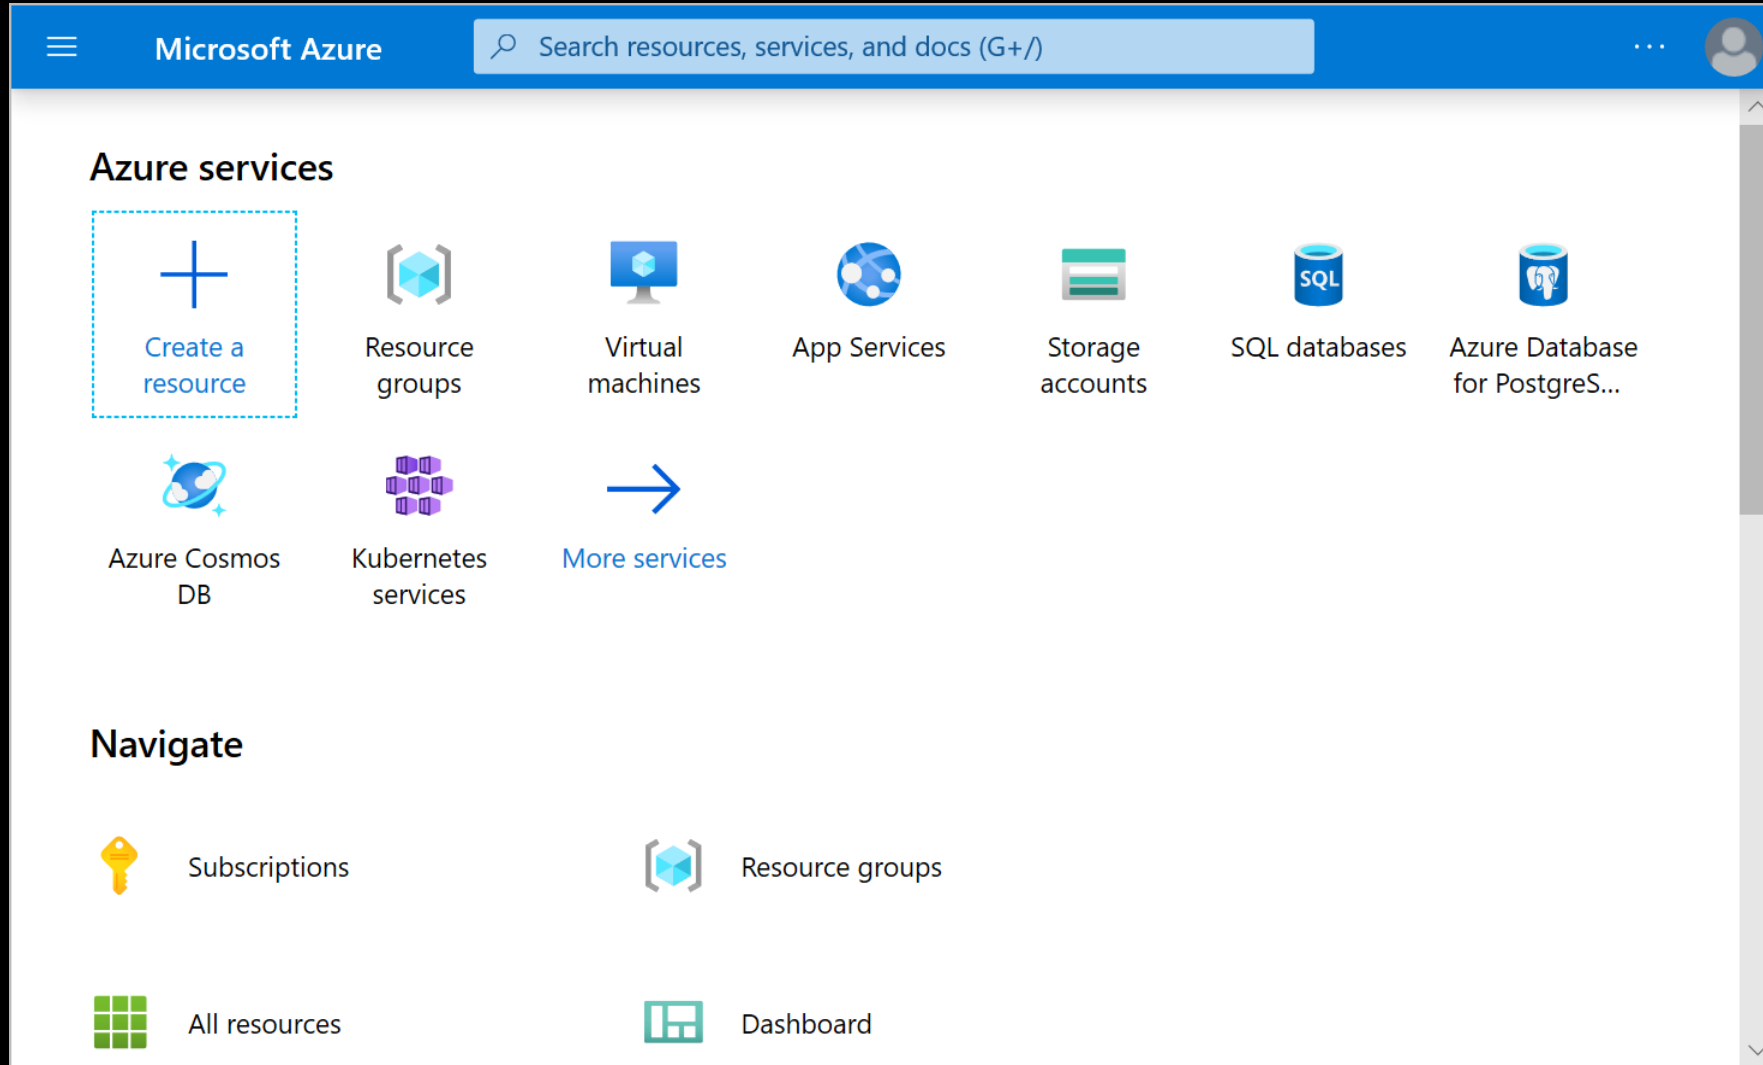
Microsoft Azure

Search resources, services, and docs (G+/)

···

Azure services

Create a resource

Resource groups

Virtual machines

App Services

Storage accounts

SQL databases

Azure Database for PostgreS...

Azure Cosmos DB

Kubernetes services

More services

Navigate

Subscriptions

Resource groups

All resources

Dashboard